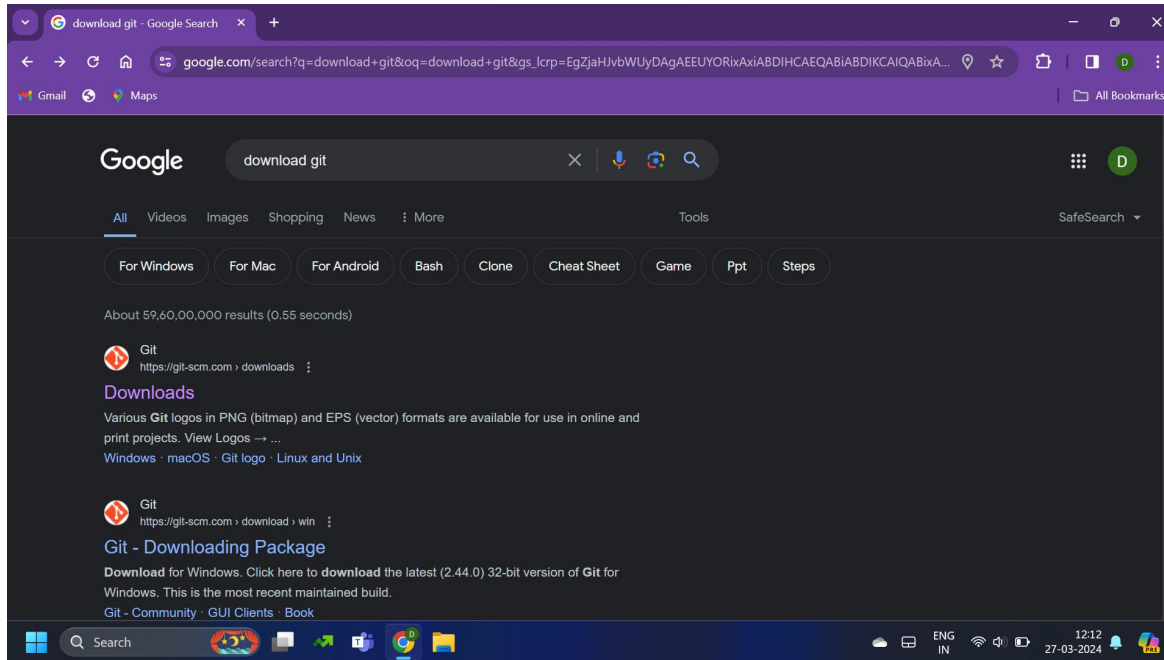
download git - Google Search

google.com/search?q=download+git&oq=download+git&gs_lcrp=EgZjaHJvbWUyDAgAEEUYORixAxiABDIHCAEQABiABDIKCAIQABixA...

Gmail Maps

All Bookmarks

Google

download git

D

All Videos Images Shopping News ⋮ More Tools SafeSearch

For Windows For Mac For Android Bash Clone Cheat Sheet Game Ppt Steps

About 59,60,00,000 results (0.55 seconds)

Git
https://git-scm.com › downloads

Downloads

Various **Git** logos in PNG (bitmap) and EPS (vector) formats are available for use in online and print projects. View Logos → ...

Windows · macOS · Git logo · Linux and Unix

Git
https://git-scm.com › download › win

Git - Downloading Package

**Download** for Windows. Click here to **download** the latest (2.44.0) 32-bit version of **Git** for Windows. This is the most recent maintained build.

Git - Community · GUI Clients · Book

Search

ENG IN

12:12
27-03-2024